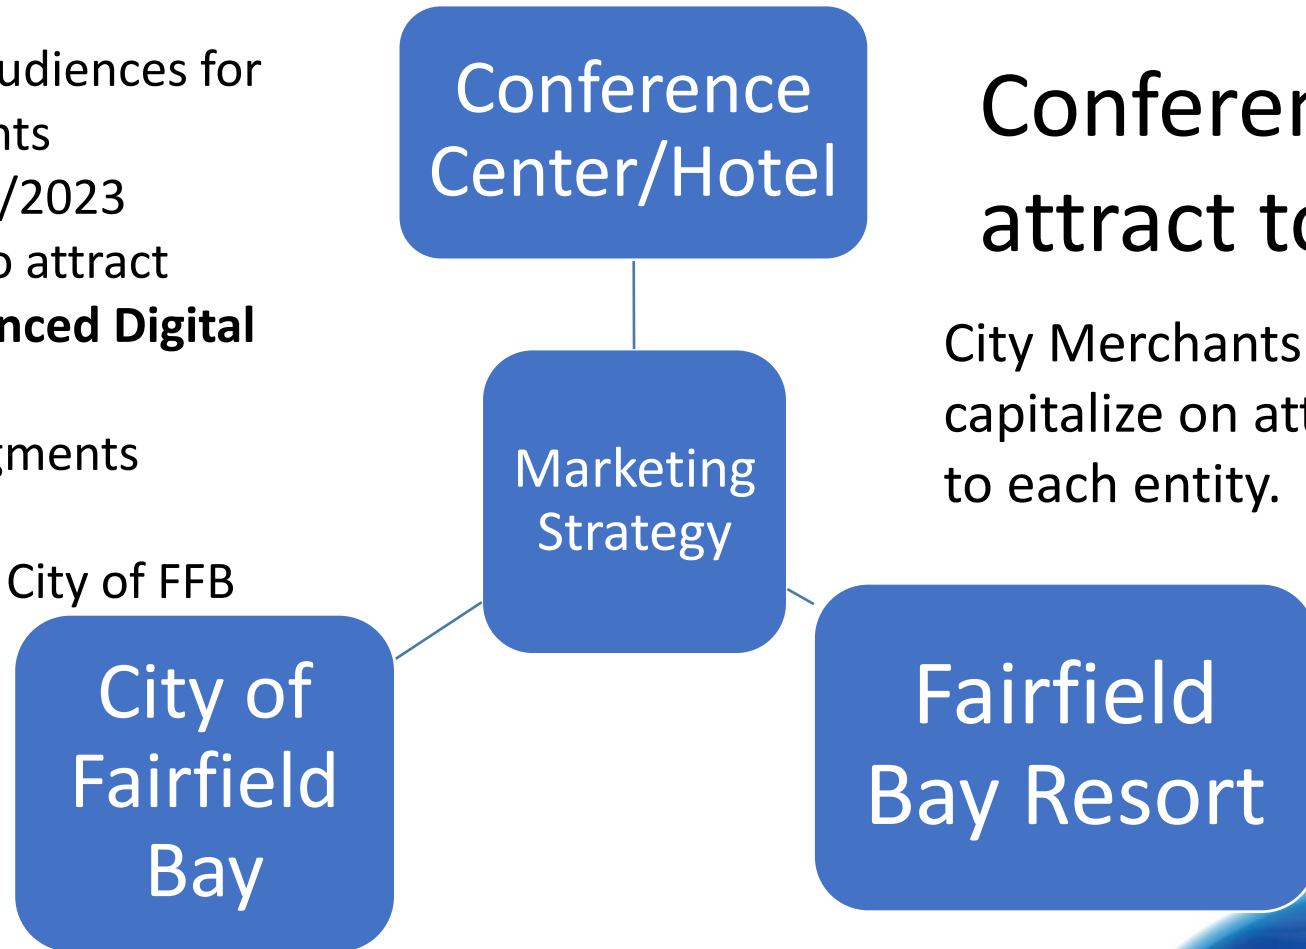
udiences for
nts
/2023
o attract
nced Digital

gments

City of FFB

Conference Center/Hotel

Marketing Strategy

City of Fairfield Bay

Fairfield Bay Resort

Conferen
attract to

City Merchants
capitalize on att
to each entity.